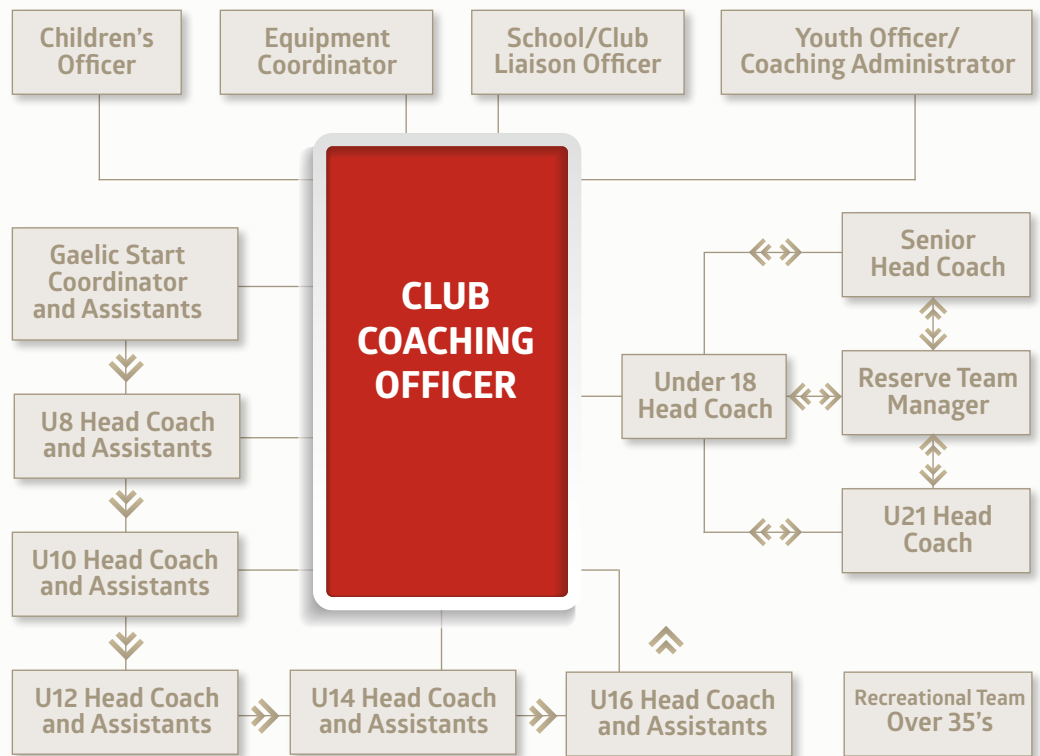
Children's Officer

Equipment Coordinator

School/Club Liaison Officer

Youth Officer/ Coaching Administrator

CLUB COACHING OFFICER

Gaelic Start Coordinator and Assistants

U8 Head Coach and Assistants

U10 Head Coach and Assistants

U12 Head Coach and Assistants

U14 Head Coach and Assistants

U16 Head Coach and Assistants

Under 18 Head Coach

Senior Head Coach

Reserve Team Manager

U21 Head Coach

Recreational Team Over 35's